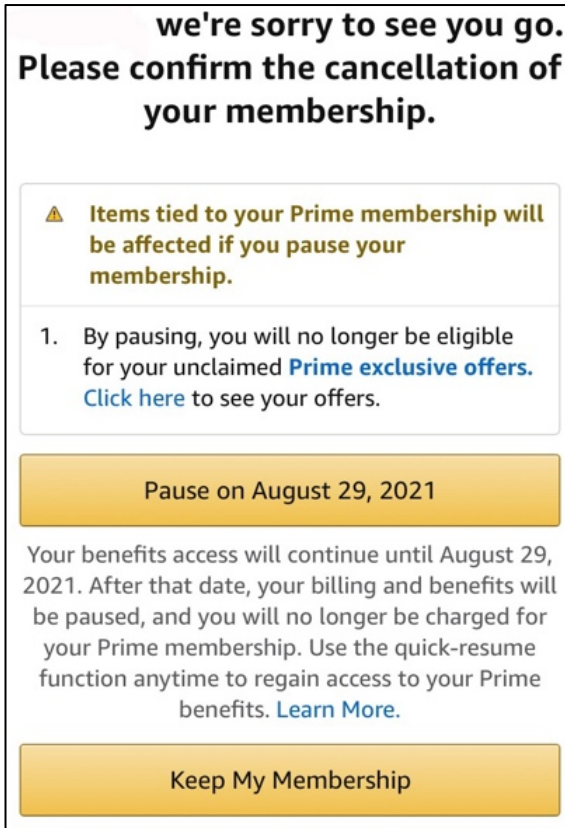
we're sorry to see you go. Please confirm the cancellation of your membership.

Items tied to your Prime membership will be affected if you pause your membership.

1. By pausing, you will no longer be eligible for your unclaimed Prime exclusive offers. Click here to see your offers.

Pause on August 29, 2021

Your benefits access will continue until August 29, 2021. After that date, your billing and benefits will be paused, and you will no longer be charged for your Prime membership. Use the quick-resume function anytime to regain access to your Prime benefits. Learn More.

Keep My Membership